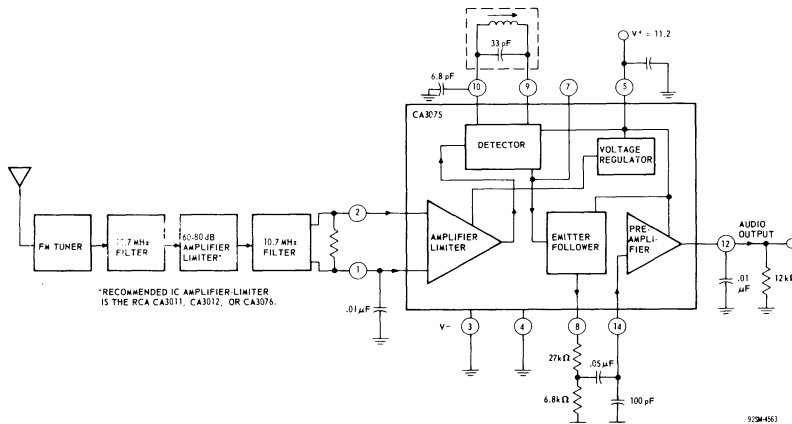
33 pF

V+ = 11.2

6.8 pF

10

9

7

5

CA3075

DETECTOR

VOLTAGE REGULATOR

FM TUNER

10.7 MHz FILTER

60-80 dB AMPLIFIER LIMITER*

10.7 MHz FILTER

2

1

AMPLIFIER LIMITER

EMITTER FOLLOWER

PRE-AMPLI-FIER

12

AUDIO OUTPUT

.01 µF

12 kΩ

*RECOMMENDED IC AMPLIFIER-LIMITER IS THE RCA CA3011, CA3012, OR CA3076.

.01 µF

V-

3

4

8

14

27 kΩ

.05 µF

6.8 kΩ

100 pF

92SM-4563